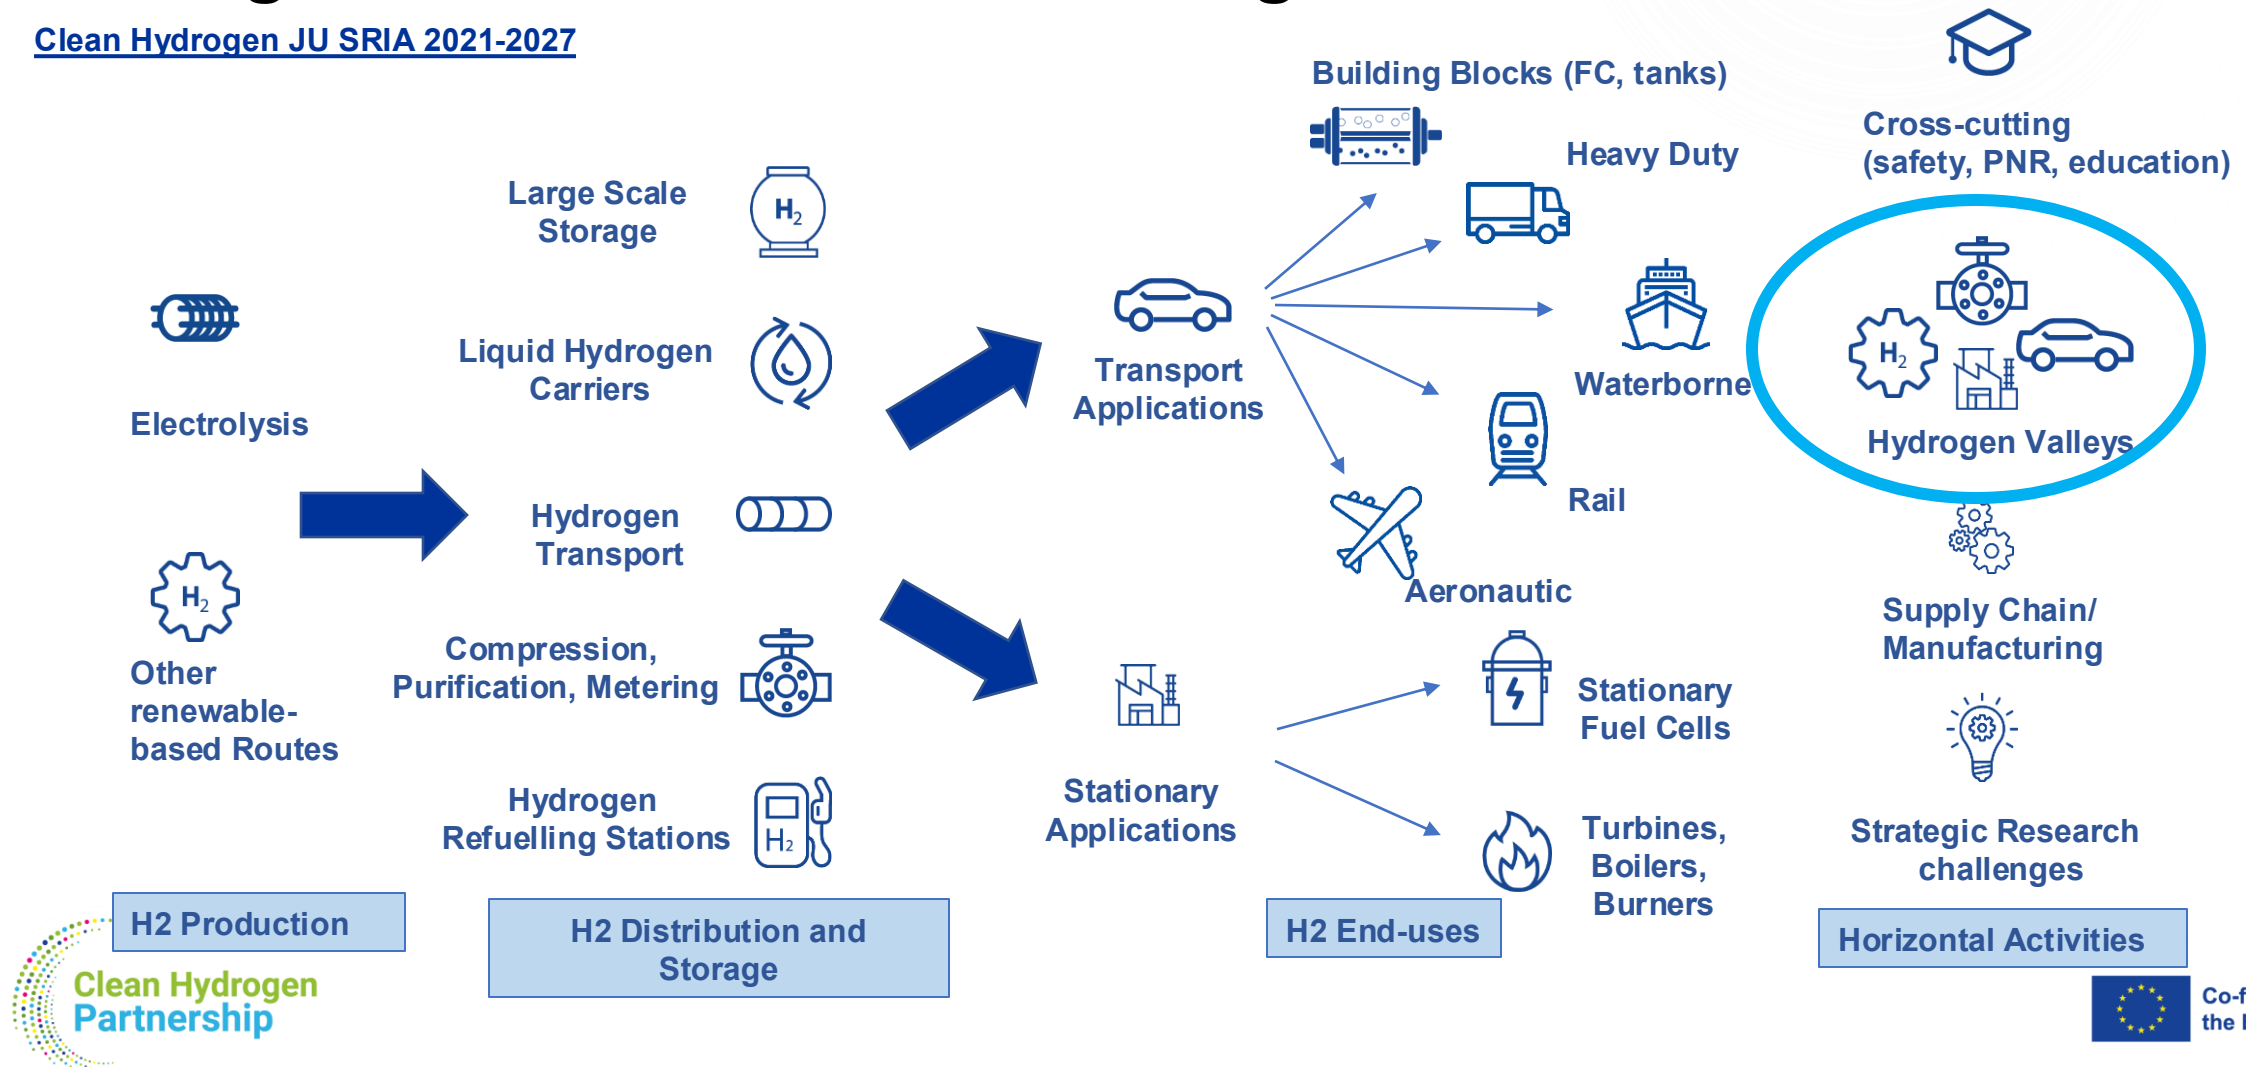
Clean Hydrogen JU SRIA 2021-2027

Electrolysis

$H_2$

Other renewable-based Routes

Large Scale Storage

$H_2$

Liquid Hydrogen Carriers

Hydrogen Transport

Compression, Purification, Metering

Hydrogen Refuelling Stations

$H_2$

Transport Applications

Stationary Applications

Building Blocks (FC, tanks)

Heavy Duty

Waterborne

Rail

Aeronautic

Stationary Fuel Cells

Turbines, Boilers, Burners

Cross-cutting (safety, PNR, education)

$H_2$

Hydrogen Valleys

Supply Chain/ Manufacturing

Strategic Research challenges

H2 Production

H2 Distribution and Storage

H2 End-uses

Horizontal Activities

Clean Hydrogen Partnership

Co-f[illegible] the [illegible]